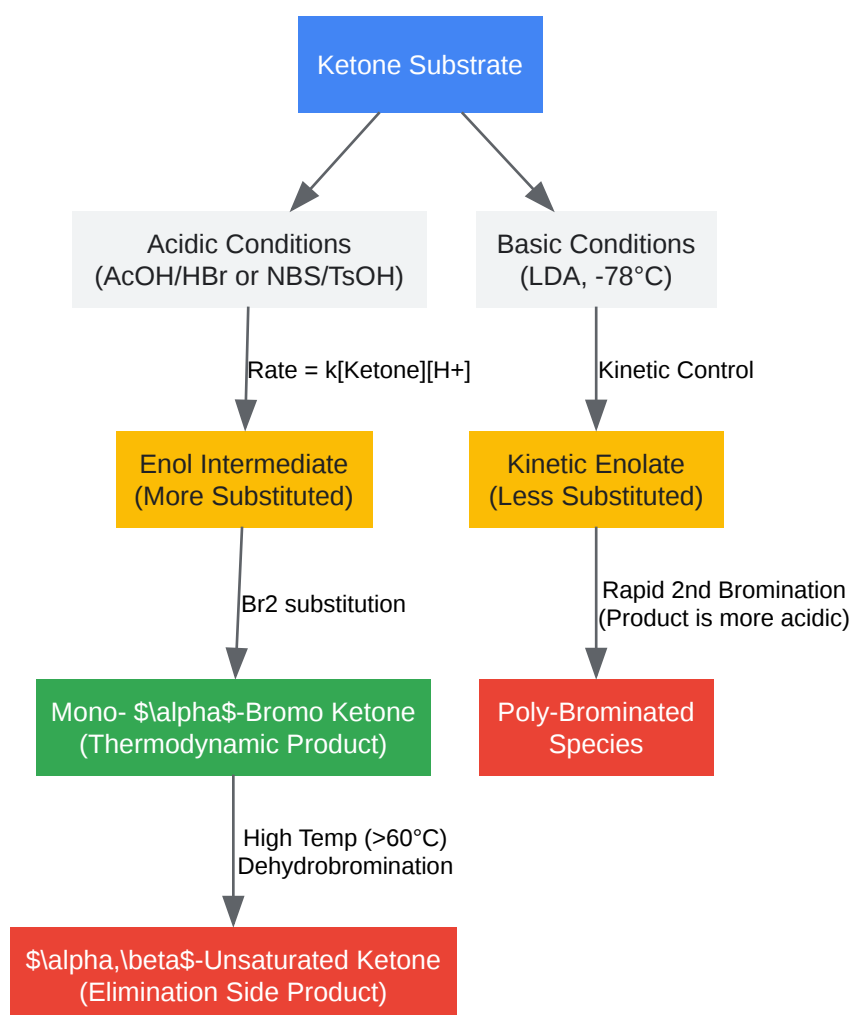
Ketone Substrate

Acidic Conditions
(AcOH/HBr or NBS/TsOH)

Basic Conditions
(LDA, -78°C)

Rate = k[Ketone][H+]

Kinetic Control

Enol Intermediate
(More Substituted)

Kinetic Enolate
(Less Substituted)

Br2 substitution

Rapid 2nd Bromination
(Product is more acidic)

Mono- $\alpha$-Bromo Ketone
(Thermodynamic Product)

Poly-Brominated
Species

High Temp (>60°C)
Dehydrobromination

$\alpha,\beta$-Unsaturated Ketone
(Elimination Side Product)